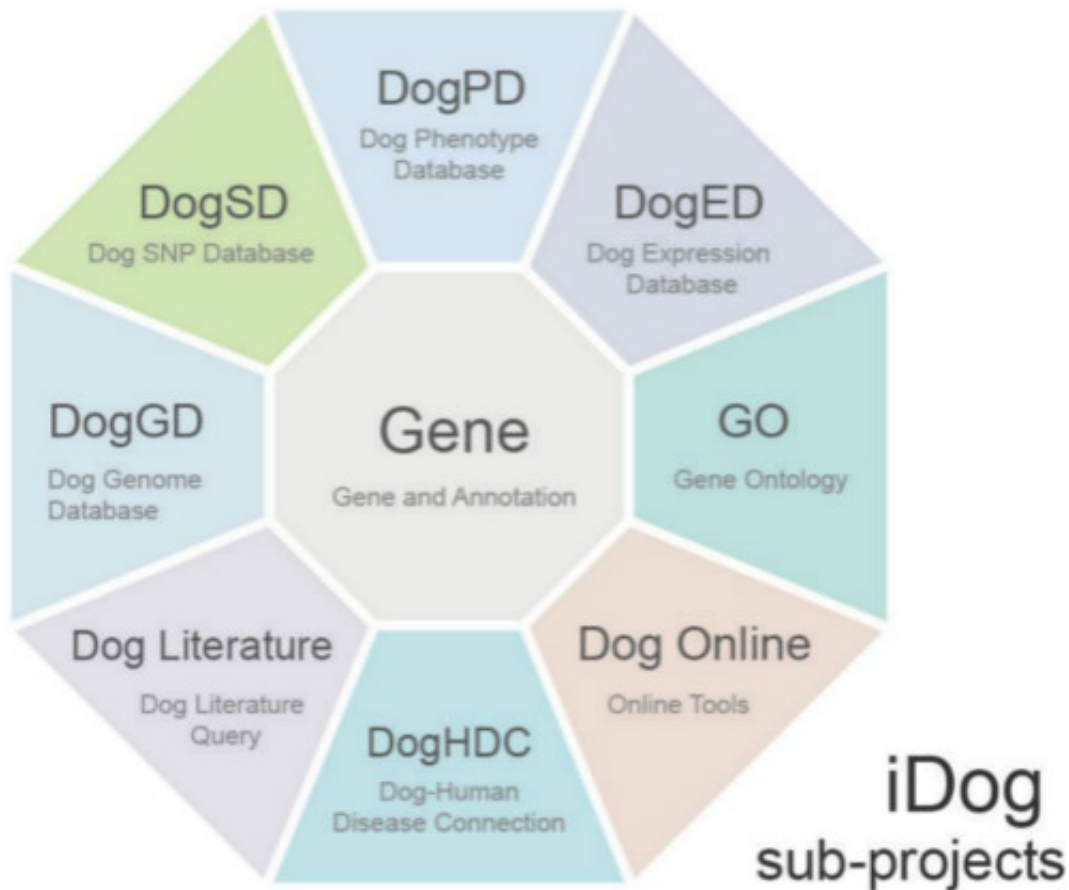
DogPD
Dog Phenotype Database

DogED
Dog Expression Database

GO
Gene Ontology

Dog Online
Online Tools

DogHDC
Dog-Human Disease Connection

Dog Literature
Dog Literature Query

DogGD
Dog Genome Database

DogSD
Dog SNP Database

Gene
Gene and Annotation

iDog
sub-projects